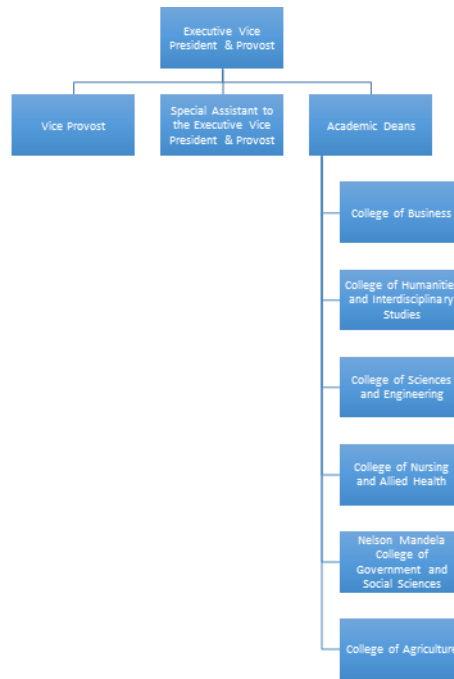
Executive Vice President & Provost

Vice Provost

Special Assistant to the Executive Vice President & Provost

Academic Deans

College of Business

College of Humanitie and Interdisciplinary Studies

College of Sciences and Engineering

College of Nursing and Allied Health

Nelson Mandela College of Government and Social Sciences

College of Agricultur